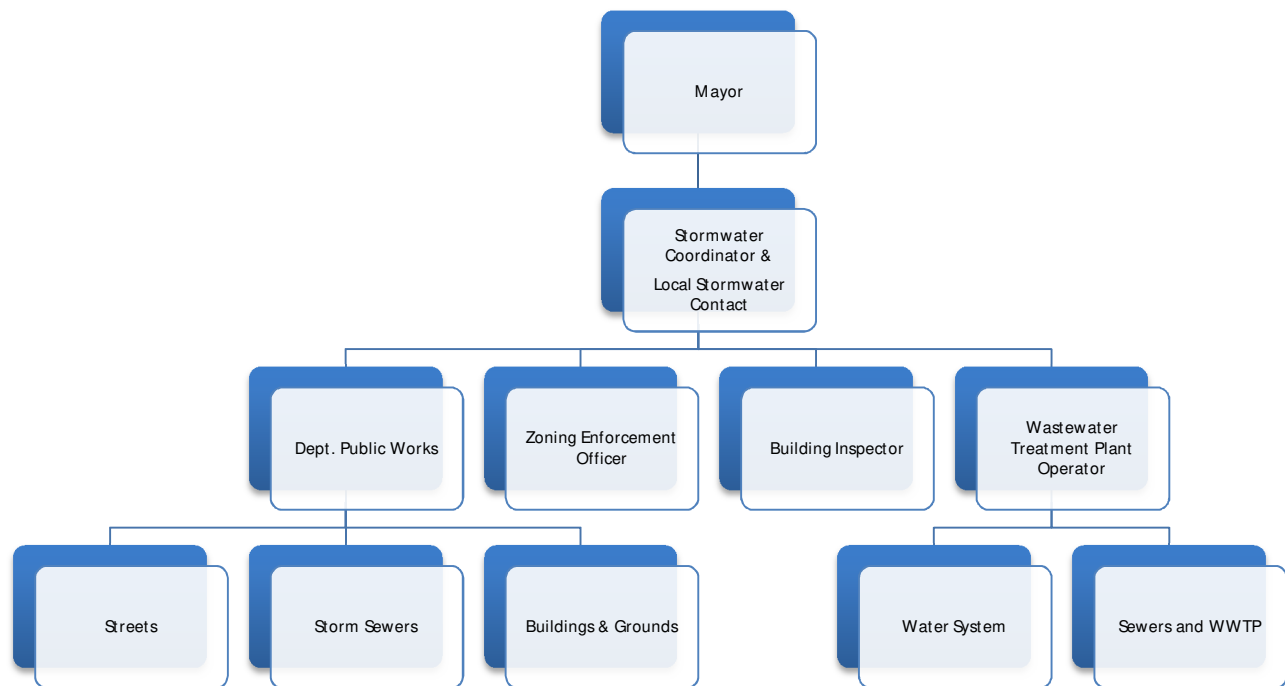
Mayor

Stormwater Coordinator &

Local Stormwater Contact

Dept. Public Works

Zoning Enforcement Officer

Building Inspector

Wastewater Treatment Plant Operator

Streets

Storm Sewers

Buildings & Grounds

Water System

Sewers and WWTP